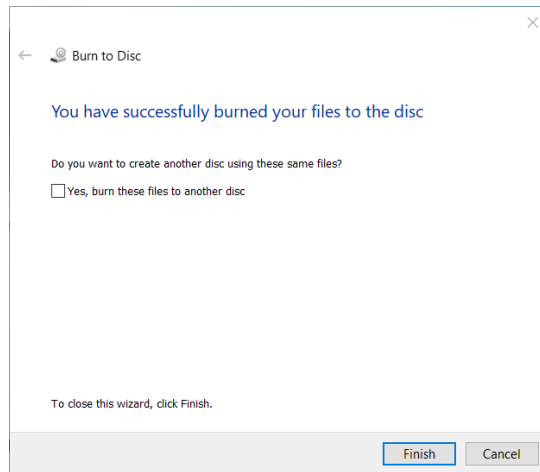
Burn to Disc

You have successfully burned your files to the disc

Do you want to create another disc using these same files?

Yes, burn these files to another disc

To close this wizard, click Finish.

Finish Cancel